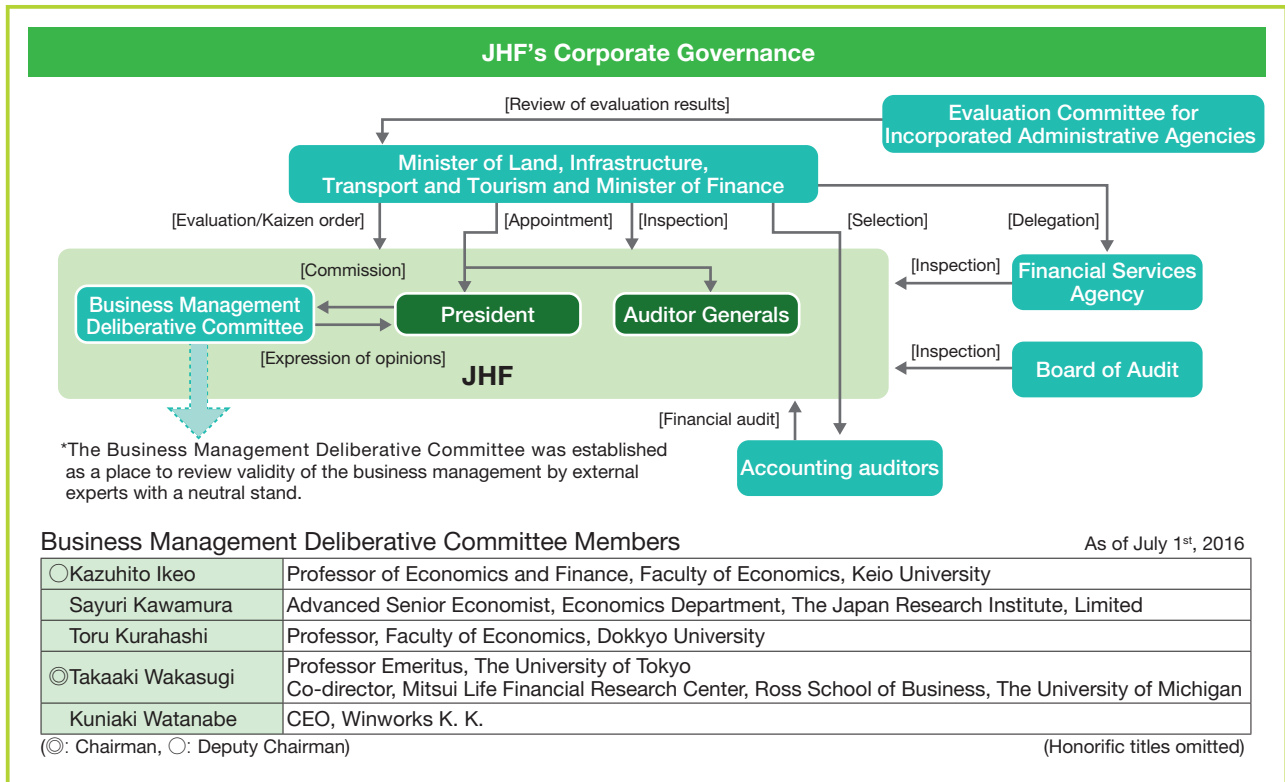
JHF's Corporate Governance

[Review of evaluation results]

Evaluation Committee for Incorporated Administrative Agencies

Minister of Land, Infrastructure, Transport and Tourism and Minister of Finance

[Evaluation/Kaizen order]

[Appointment]

[Inspection]

[Selection]

[Delegation]

[Commission]

[Inspection]

Financial Services Agency

Business Management Deliberative Committee

President

Auditor Generals

[Expression of opinions]

JHF

[Inspection]

Board of Audit

[Financial audit]

Accounting auditors

*The Business Management Deliberative Committee was established as a place to review validity of the business management by external experts with a neutral stand.

Business Management Deliberative Committee Members

As of July 1$^{st}$, 2016

| | |
|---|---|
| ○Kazuhito Ikeo | Professor of Economics and Finance, Faculty of Economics, Keio University |
| Sayuri Kawamura | Advanced Senior Economist, Economics Department, The Japan Research Institute, Limited |
| Toru Kurahashi | Professor, Faculty of Economics, Dokkyo University |
| ◎Takaaki Wakasugi | Professor Emeritus, The University of Tokyo<br>Co-director, Mitsui Life Financial Research Center, Ross School of Business, The University of Michigan |
| Kuniaki Watanabe | CEO, Winworks K. K. |

(◎: Chairman, ○: Deputy Chairman)

(Honorific titles omitted)